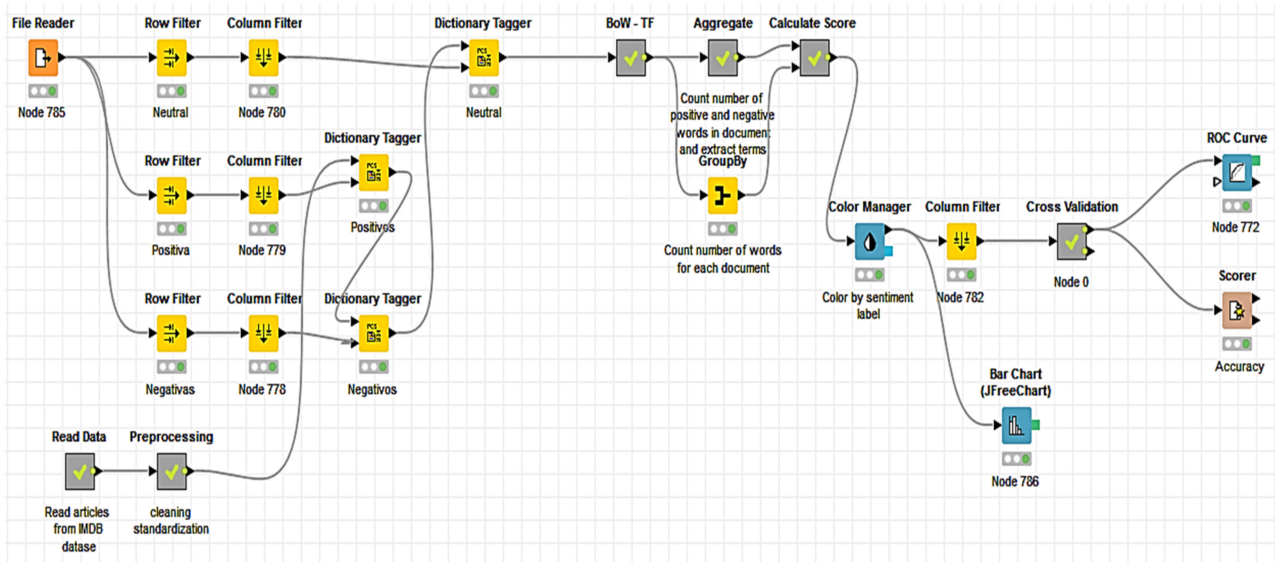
File Reader
Node 785

Row Filter
Neutral

Column Filter
Node 780

Dictionary Tagger
Neutral

BoW - TF

Aggregate
Count number of positive and negative words in document; and extract terms

Calculate Score

Row Filter
Positiva

Column Filter
Node 779

Dictionary Tagger
Positivos

GroupBy
Count number of words for each document

Row Filter
Negativas

Column Filter
Node 778

Dictionary Tagger
Negativos

Color Manager
Color by sentiment label

Column Filter
Node 782

Cross Validation
Node 0

ROC Curve
Node 772

Scorer
Accuracy

Bar Chart (JFreeChart)
Node 786

Read Data
Read articles from IMDB datase

Preprocessing
cleaning standardization